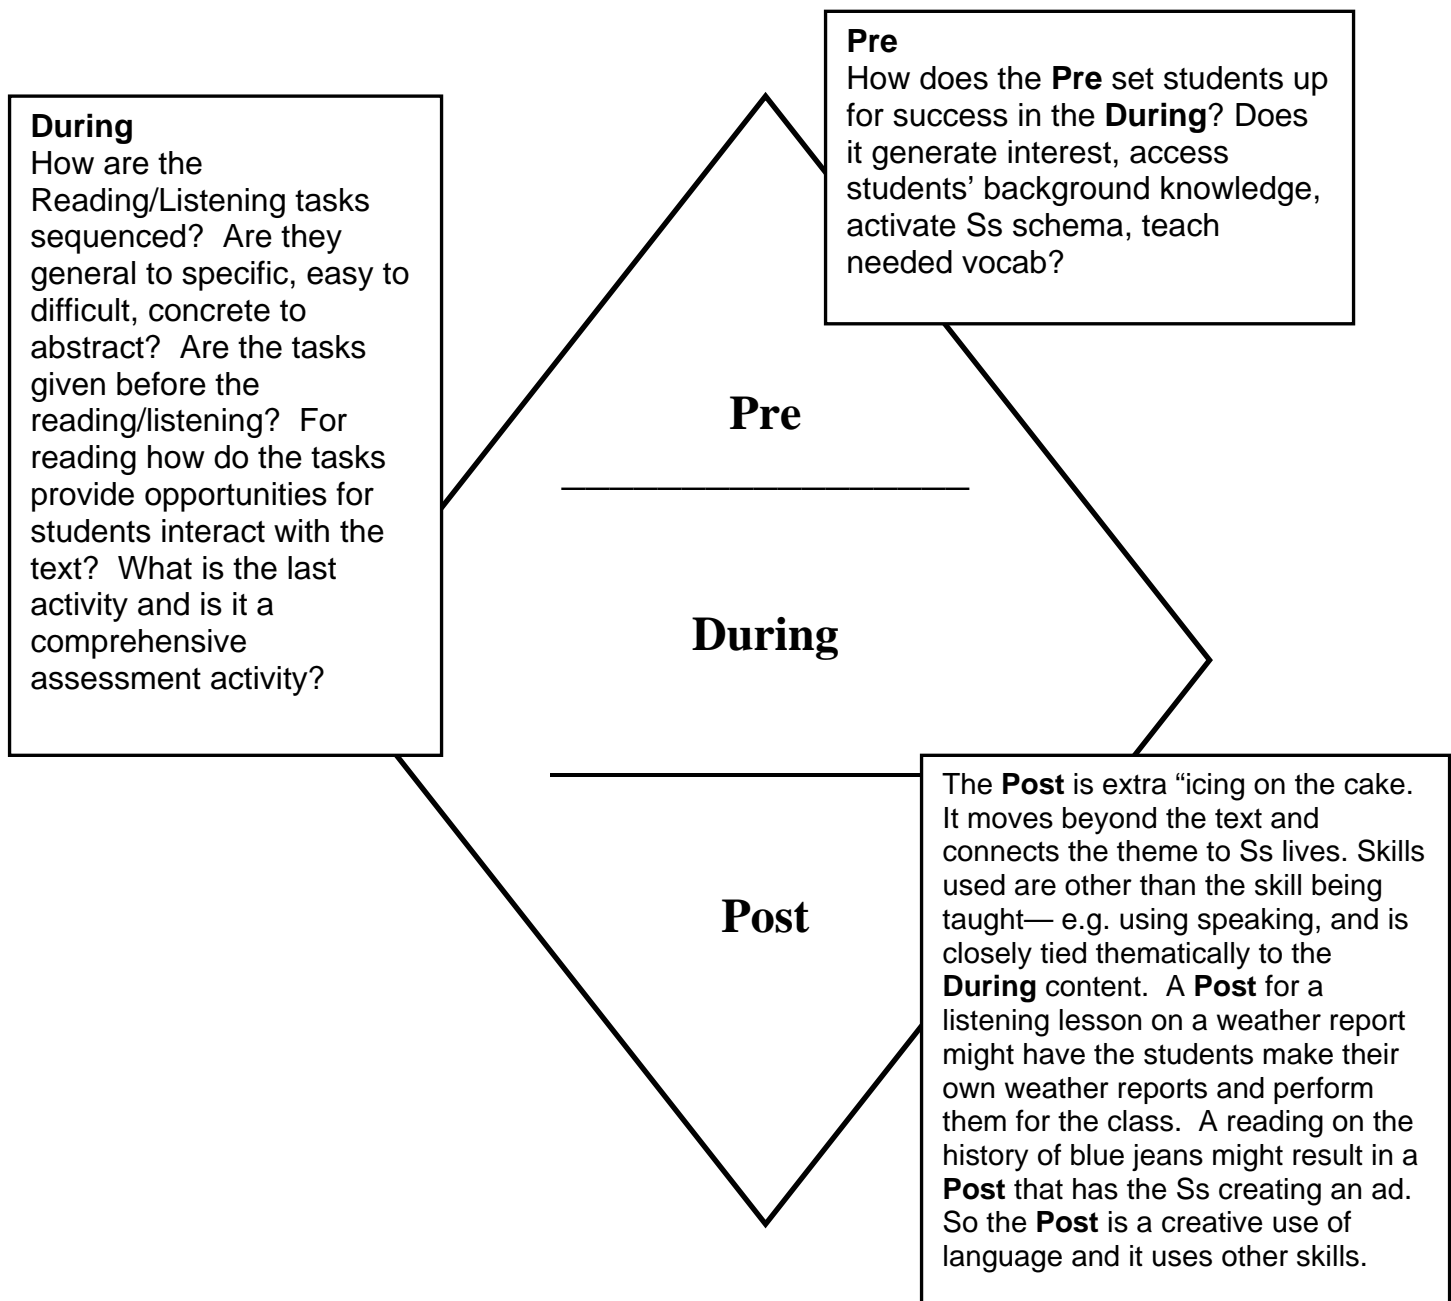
**Pre**
How does the **Pre** set students up for success in the **During**? Does it generate interest, access students' background knowledge, activate Ss schema, teach needed vocab?

**During**
How are the Reading/Listening tasks sequenced? Are they general to specific, easy to difficult, concrete to abstract? Are the tasks given before the reading/listening? For reading how do the tasks provide opportunities for students interact with the text? What is the last activity and is it a comprehensive assessment activity?

**Pre**

**During**

**Post**

The **Post** is extra "icing on the cake. It moves beyond the text and connects the theme to Ss lives. Skills used are other than the skill being taught— e.g. using speaking, and is closely tied thematically to the **During** content. A **Post** for a listening lesson on a weather report might have the students make their own weather reports and perform them for the class. A reading on the history of blue jeans might result in a **Post** that has the Ss creating an ad. So the **Post** is a creative use of language and it uses other skills.